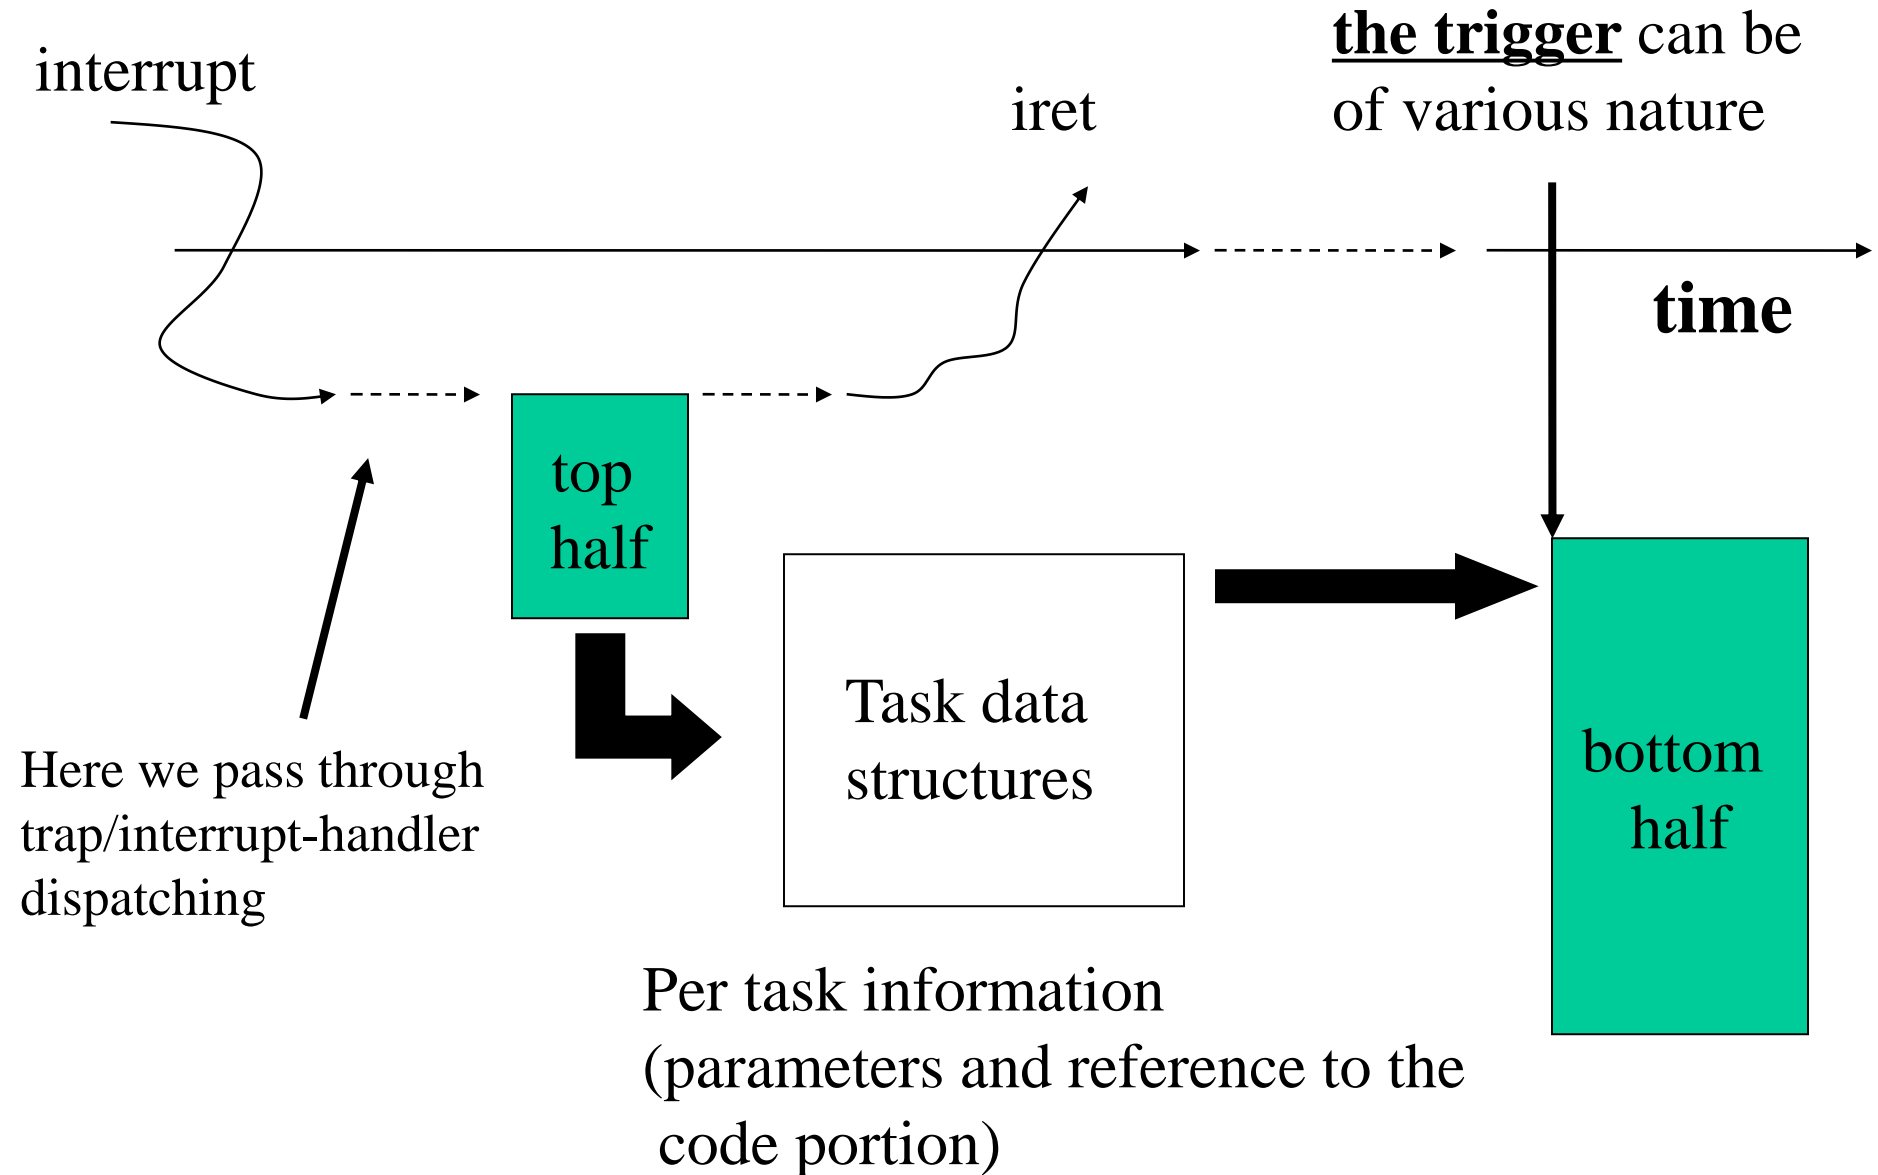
interrupt

iret

the trigger can be of various nature

time

top half

Task data structures

bottom half

Here we pass through trap/interrupt-handler dispatching

Per task information (parameters and reference to the code portion)